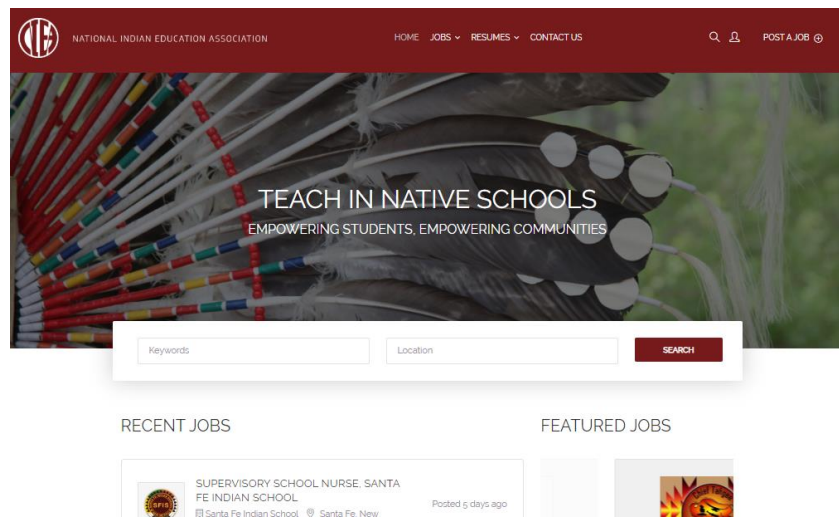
NIEA NATIONAL INDIAN EDUCATION ASSOCIATION

HOME JOBS RESUMES CONTACT US

POST A JOB

TEACH IN NATIVE SCHOOLS

EMPOWERING STUDENTS, EMPOWERING COMMUNITIES

Keywords

Location

SEARCH

RECENT JOBS

FEATURED JOBS

SUPERVISORY SCHOOL NURSE, SANTA FE INDIAN SCHOOL

Santa Fe Indian School Santa Fe, New

Posted 5 days ago

SFIS